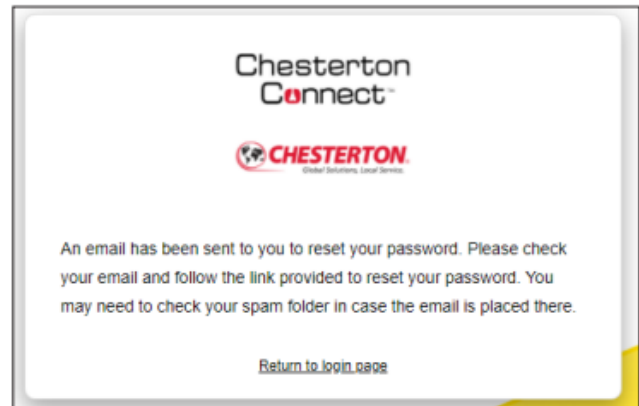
Chesterton
Connect™

CHESTERTON.
Global Solutions, Local Service.

An email has been sent to you to reset your password. Please check your email and follow the link provided to reset your password. You may need to check your spam folder in case the email is placed there.

Return to login page